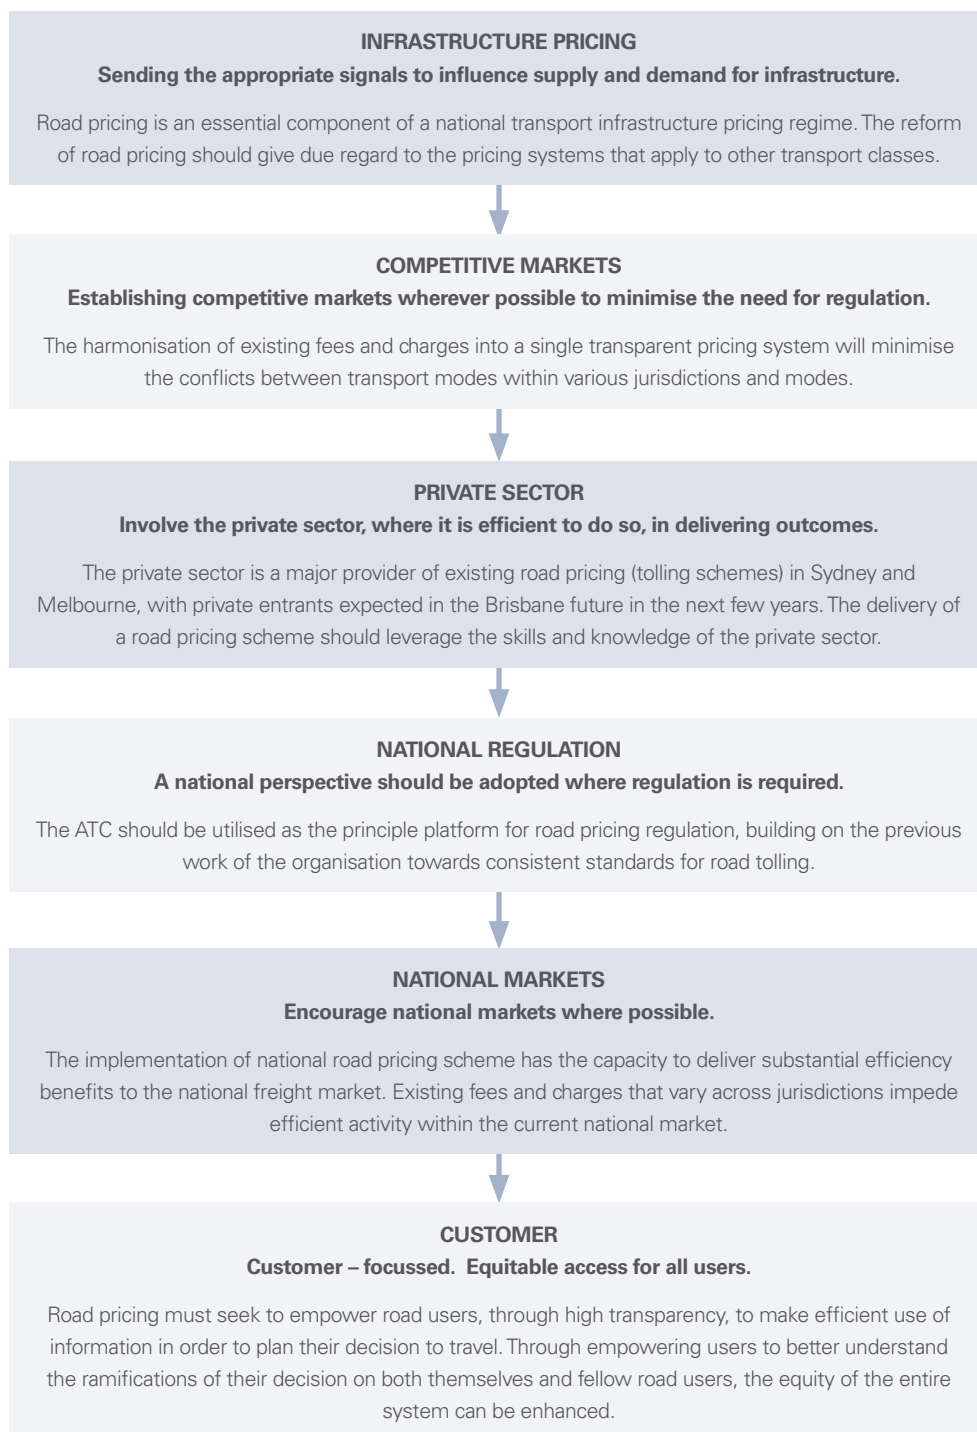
INFRASTRUCTURE PRICING

Sending the appropriate signals to influence supply and demand for infrastructure.

Road pricing is an essential component of a national transport infrastructure pricing regime. The reform of road pricing should give due regard to the pricing systems that apply to other transport classes.

COMPETITIVE MARKETS

Establishing competitive markets wherever possible to minimise the need for regulation.

The harmonisation of existing fees and charges into a single transparent pricing system will minimise the conflicts between transport modes within various jurisdictions and modes.

PRIVATE SECTOR

Involve the private sector, where it is efficient to do so, in delivering outcomes.

The private sector is a major provider of existing road pricing (tolling schemes) in Sydney and Melbourne, with private entrants expected in the Brisbane future in the next few years. The delivery of a road pricing scheme should leverage the skills and knowledge of the private sector.

NATIONAL REGULATION

A national perspective should be adopted where regulation is required.

The ATC should be utilised as the principle platform for road pricing regulation, building on the previous work of the organisation towards consistent standards for road tolling.

NATIONAL MARKETS

Encourage national markets where possible.

The implementation of national road pricing scheme has the capacity to deliver substantial efficiency benefits to the national freight market. Existing fees and charges that vary across jurisdictions impede efficient activity within the current national market.

CUSTOMER

Customer – focussed. Equitable access for all users.

Road pricing must seek to empower road users, through high transparency, to make efficient use of information in order to plan their decision to travel. Through empowering users to better understand the ramifications of their decision on both themselves and fellow road users, the equity of the entire system can be enhanced.